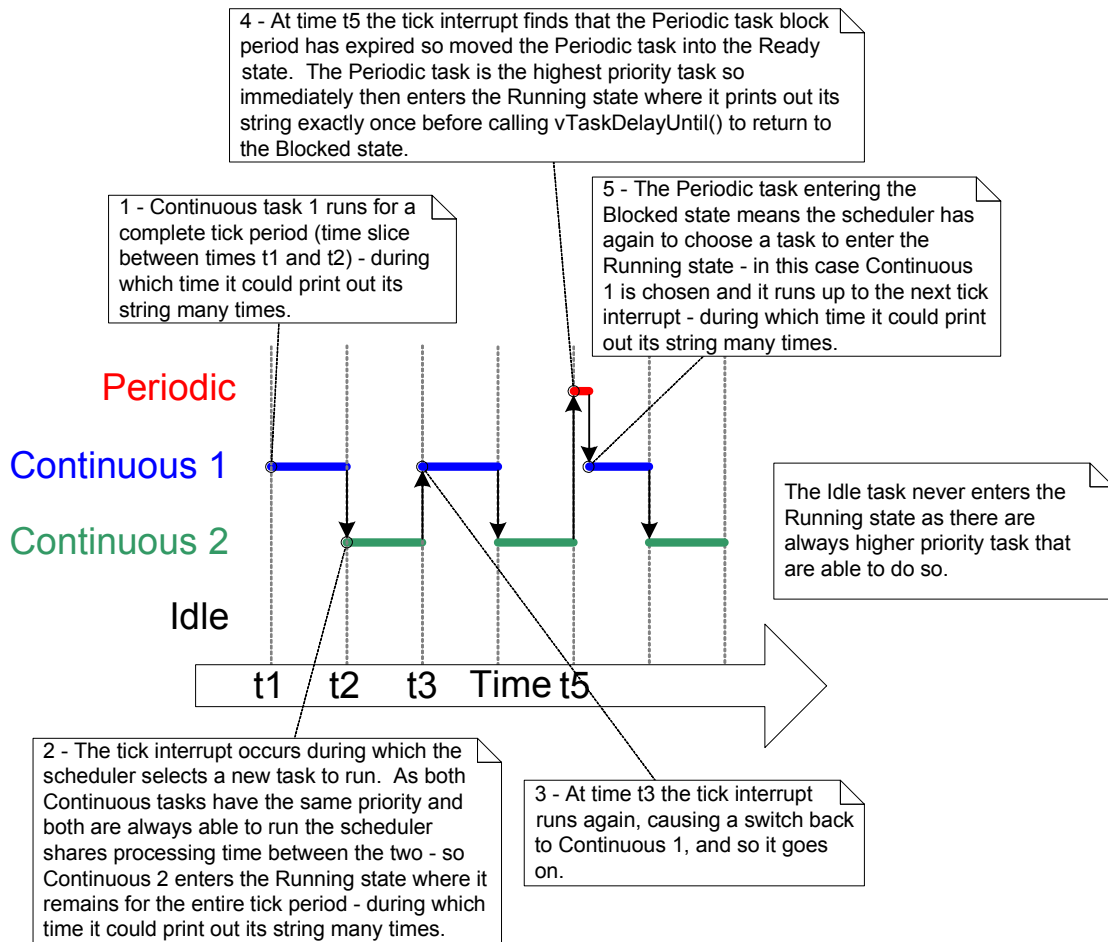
4 - At time t5 the tick interrupt finds that the Periodic task block period has expired so moved the Periodic task into the Ready state. The Periodic task is the highest priority task so immediately then enters the Running state where it prints out its string exactly once before calling vTaskDelayUntil() to return to the Blocked state.

1 - Continuous task 1 runs for a complete tick period (time slice between times t1 and t2) - during which time it could print out its string many times.

5 - The Periodic task entering the Blocked state means the scheduler has again to choose a task to enter the Running state - in this case Continuous 1 is chosen and it runs up to the next tick interrupt - during which time it could print out its string many times.

Periodic

Continuous 1

Continuous 2

Idle

The Idle task never enters the Running state as there are always higher priority task that are able to do so.

t1 t2 t3 Time t5

2 - The tick interrupt occurs during which the scheduler selects a new task to run. As both Continuous tasks have the same priority and both are always able to run the scheduler shares processing time between the two - so Continuous 2 enters the Running state where it remains for the entire tick period - during which time it could print out its string many times.

3 - At time t3 the tick interrupt runs again, causing a switch back to Continuous 1, and so it goes on.